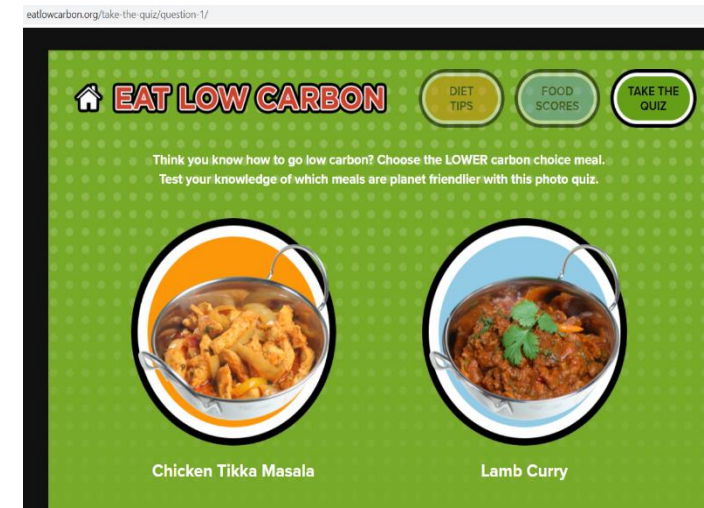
eatlowcarbon.org/take-the-quiz/question-1/

EAT LOW CARBON

DIET TIPS

FOOD SCORES

TAKE THE QUIZ

Think you know how to go low carbon? Choose the LOWER carbon choice meal.
Test your knowledge of which meals are planet friendlier with this photo quiz.

Chicken Tikka Masala

Lamb Curry